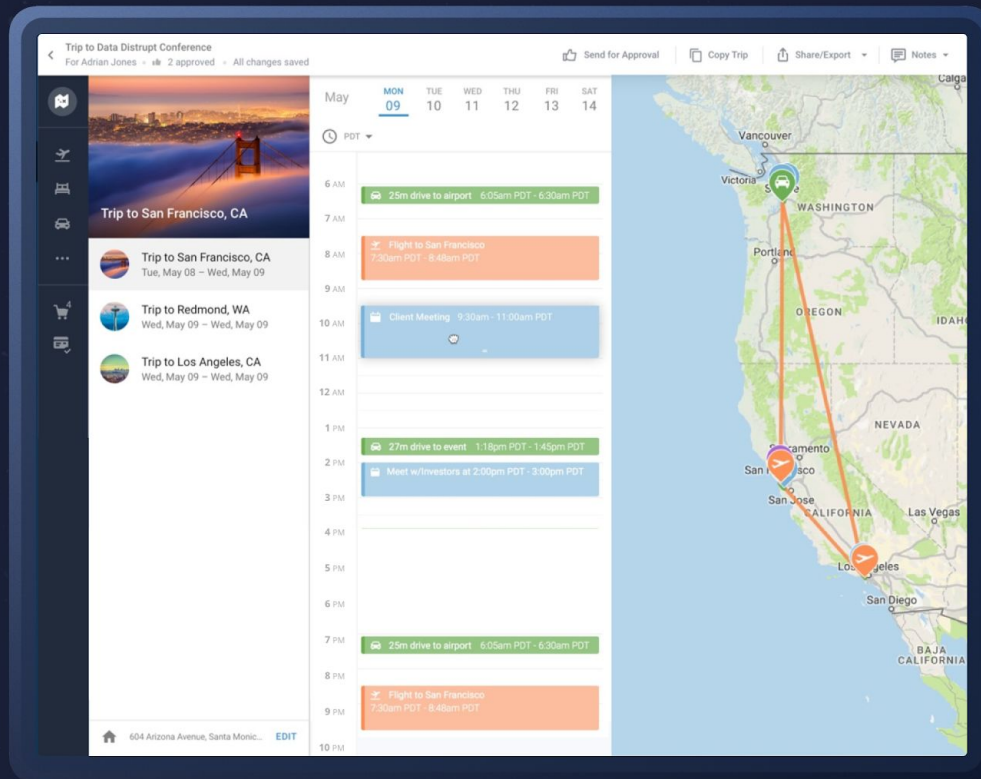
Trip to Data Distrupt Conference
For Adrian Jones · 2 approved · All changes saved

Send for Approval
Copy Trip
Share/Export
Notes

4

Trip to San Francisco, CA

Trip to San Francisco, CA
Tue, May 08 – Wed, May 09

Trip to Redmond, WA
Wed, May 09 – Wed, May 09

Trip to Los Angeles, CA
Wed, May 09 – Wed, May 09

604 Arizona Avenue, Santa Monic... EDIT

May
MON 09
TUE 10
WED 11
THU 12
FRI 13
SAT 14

PDT

6 AM
7 AM
8 AM
9 AM
10 AM
11 AM
12 AM
1 PM
2 PM
3 PM
4 PM
5 PM
6 PM
7 PM
8 PM
9 PM
10 PM

25m drive to airport 6:05am PDT - 6:30am PDT
Flight to San Francisco
7:30am PDT - 8:48am PDT
Client Meeting 9:30am - 11:00am PDT
27m drive to event 1:18pm PDT - 1:45pm PDT
Meet w/Investors at 2:00pm PDT - 3:00pm PDT
25m drive to airport 6:05am PDT - 6:30am PDT
Flight to San Francisco
7:30am PDT - 8:48am PDT

Calga
Vancouver
Victoria
WASHINGTON
Portland
OREGON
IDAHO
NEVADA
Sacramento
San Francisco
San Jose
CALIFORNIA
Las Vegas
Los Angeles
San Diego
BAJA CALIFORNIA